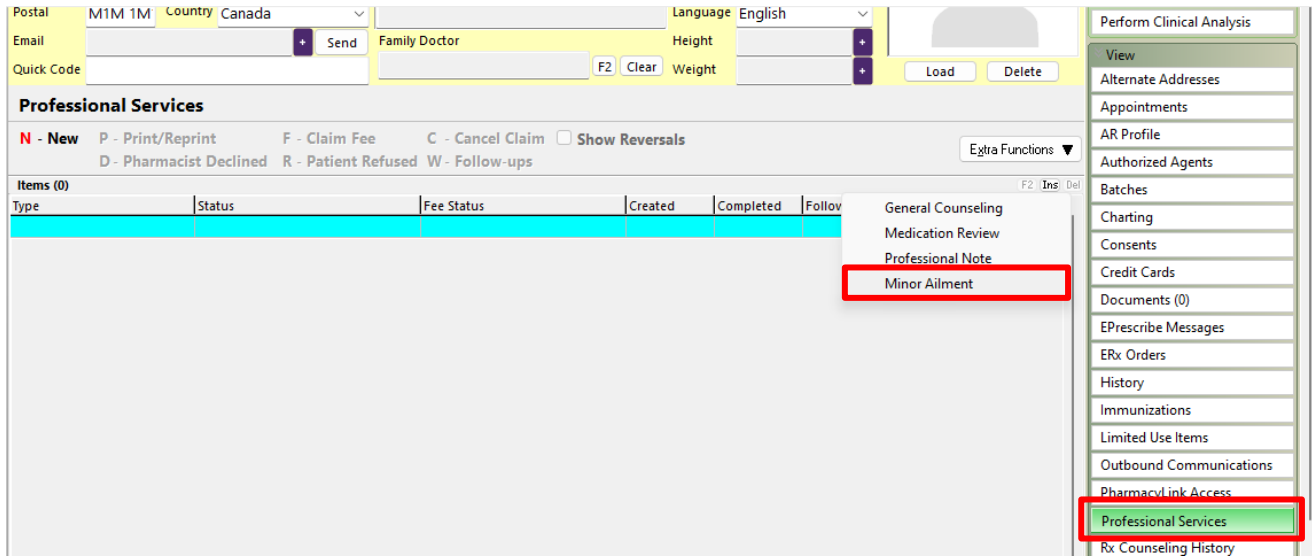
Postal M1M 1M Country Canada
Language English
Email + Send
Family Doctor
Height +
Quick Code
F2 Clear
Weight +
Load Delete

Perform Clinical Analysis

View
Alternate Addresses
Appointments
AR Profile
Authorized Agents
Batches
Charting
Consents
Credit Cards
Documents (0)
EPrescribe Messages
ERx Orders
History
Immunizations
Limited Use Items
Outbound Communications
PharmacyLink Access
Professional Services
Rx Counseling History

Professional Services

N - New P - Print/Reprint F - Claim Fee C - Cancel Claim Show Reversals
D - Pharmacist Declined R - Patient Refused W - Follow-ups

Extra Functions ▼

Items (0)
F2 Ins Del

| Type | Status | Fee Status | Created | Completed | Follov |
|---|---|---|---|---|---|
| | | | | | |

General Counseling
Medication Review
Professional Note
Minor Ailment